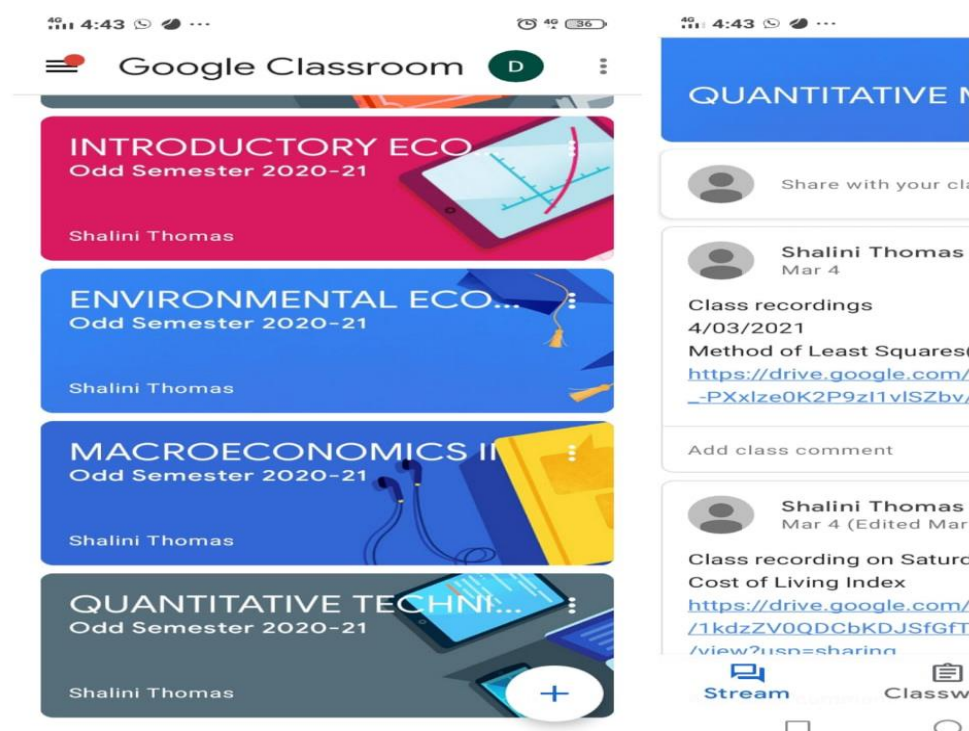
4G 4:43 ⋯ 4G 36

Google Classroom D

INTRODUCTORY ECO...
Odd Semester 2020-21
Shalini Thomas

ENVIRONMENTAL ECO...
Odd Semester 2020-21
Shalini Thomas

MACROECONOMICS II
Odd Semester 2020-21
Shalini Thomas

QUANTITATIVE TECHNI...
Odd Semester 2020-21
Shalini Thomas

+

4G 4:43 ⋯

QUANTITATIVE M

Share with your cla

Shalini Thomas
Mar 4

Class recordings
4/03/2021
Method of Least Squares(
https://drive.google.com/
_-PXxlze0K2P9zI1vlSZbv/

Add class comment

Shalini Thomas
Mar 4 (Edited Mar

Class recording on Saturd
Cost of Living Index
https://drive.google.com/
/1kdzZV0QDCbKDJSfGfT
/view?usp=sharing

Stream Classw